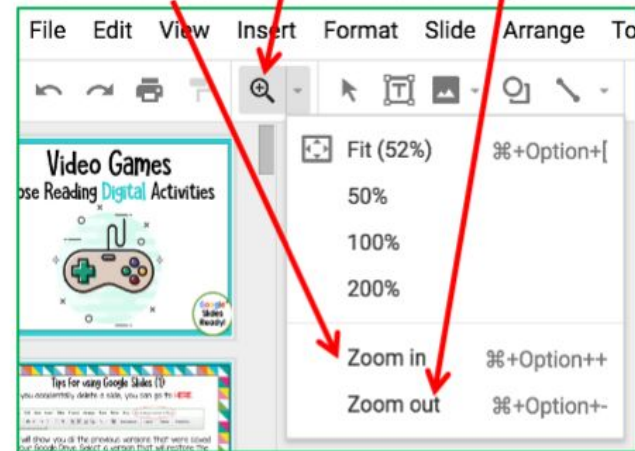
File Edit View Insert Format Slide Arrange To

Fit (52%) ⌘+Option+[

50%

100%

200%

Zoom in ⌘+Option++

Zoom out ⌘+Option+-

Video Games
ose Reading Digital Activities

Google Slides Ready!

Tips for using Google Slides (1)
you accidentally delete a slide, you can go to HERE

will show you all the previous versions that were saved
our Google Drive. Select a version that will restore the